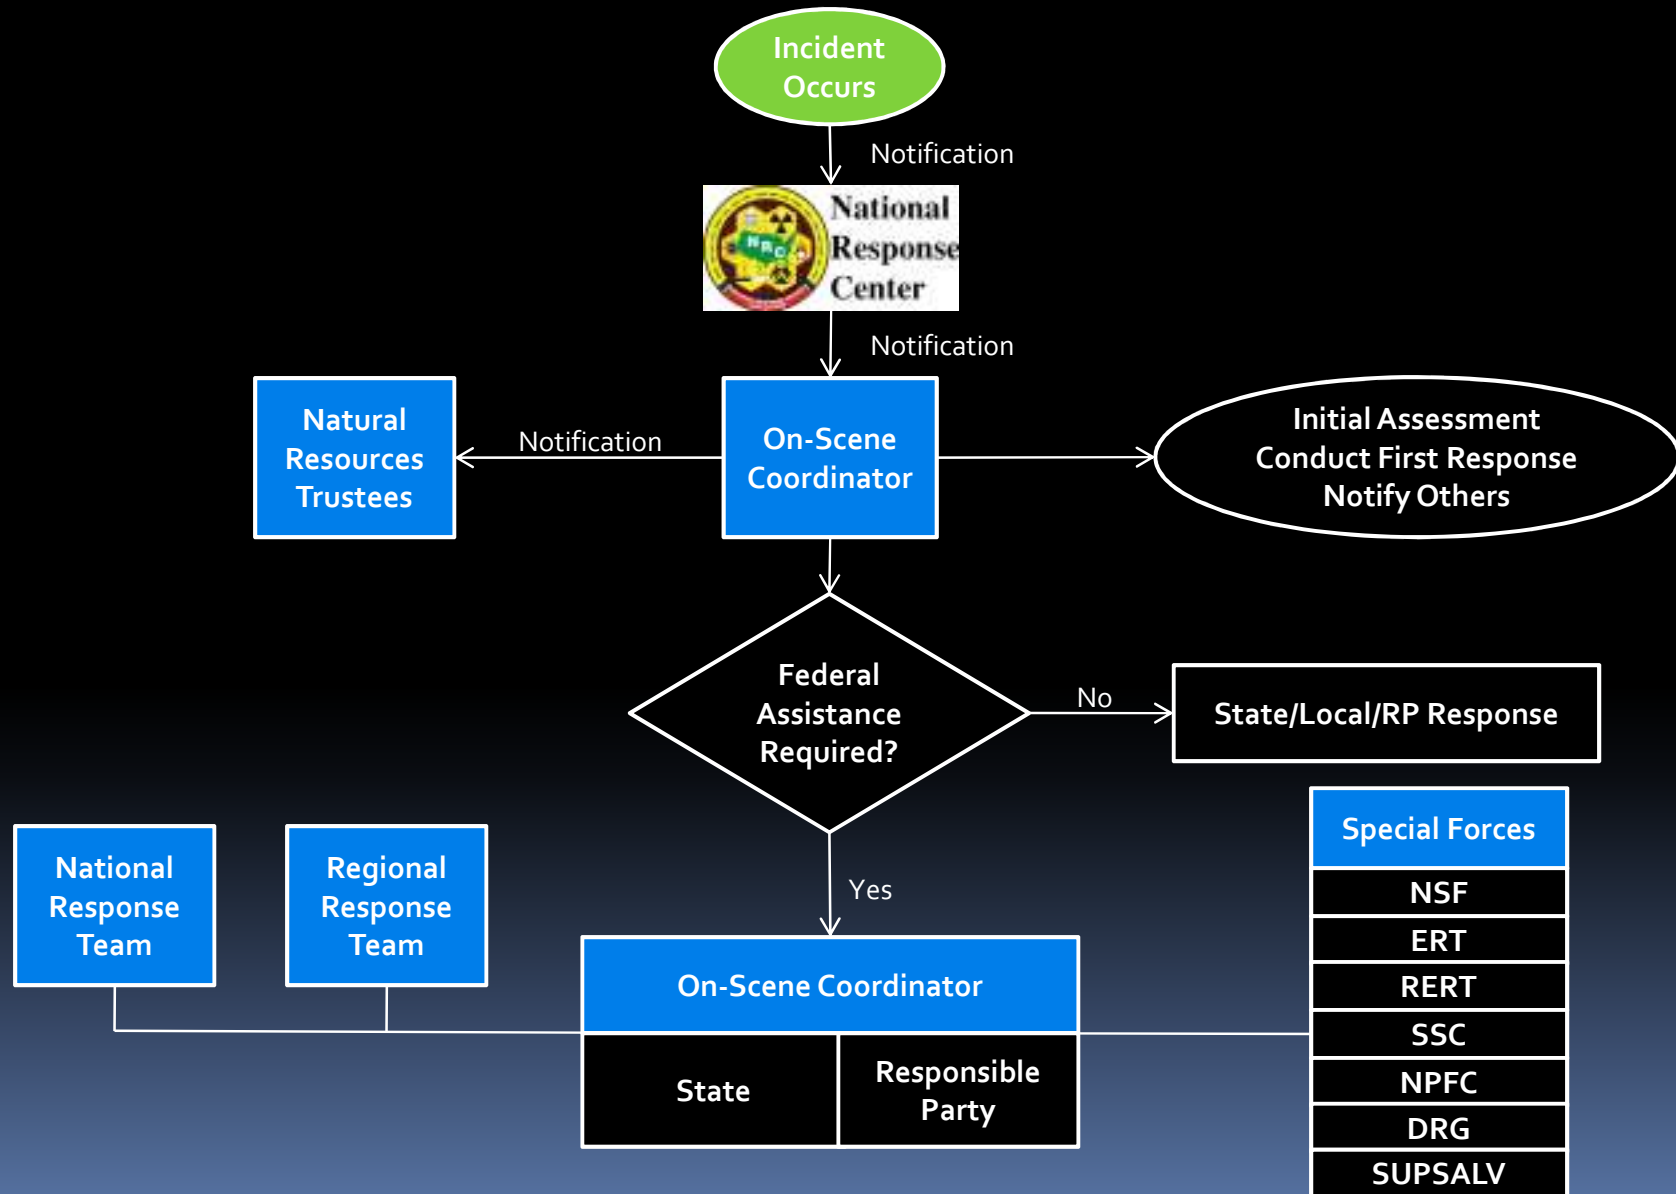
Incident Occurs

Notification

National Response Center

NRC

Notification

Natural Resources Trustees

Notification

On-Scene Coordinator

Initial Assessment
Conduct First Response
Notify Others

Federal Assistance Required?

No

State/Local/RP Response

Yes

National Response Team

Regional Response Team

On-Scene Coordinator

State

Responsible Party

Special Forces

NSF

ERT

RERT

SSC

NPFC

DRG

SUPSALV